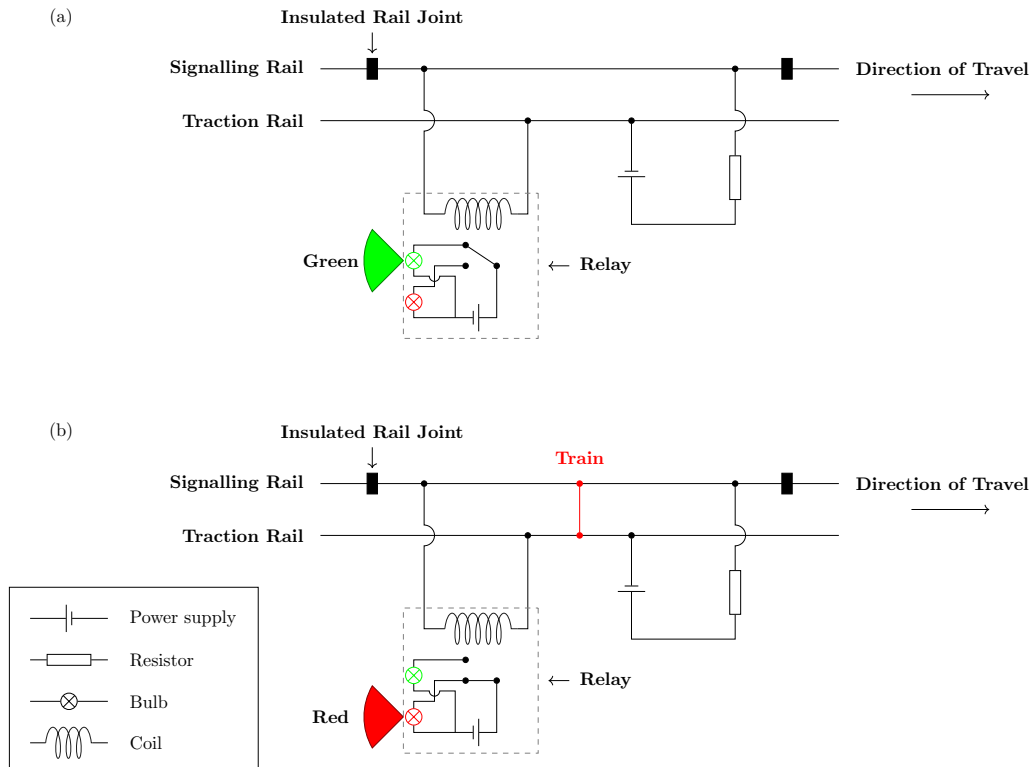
(a)

Insulated Rail Joint

Signalling Rail

Direction of Travel

Traction Rail

Green

← Relay

(b)

Insulated Rail Joint

Train

Signalling Rail

Direction of Travel

Traction Rail

Power supply

Resistor

Bulb

Coil

Red

← Relay